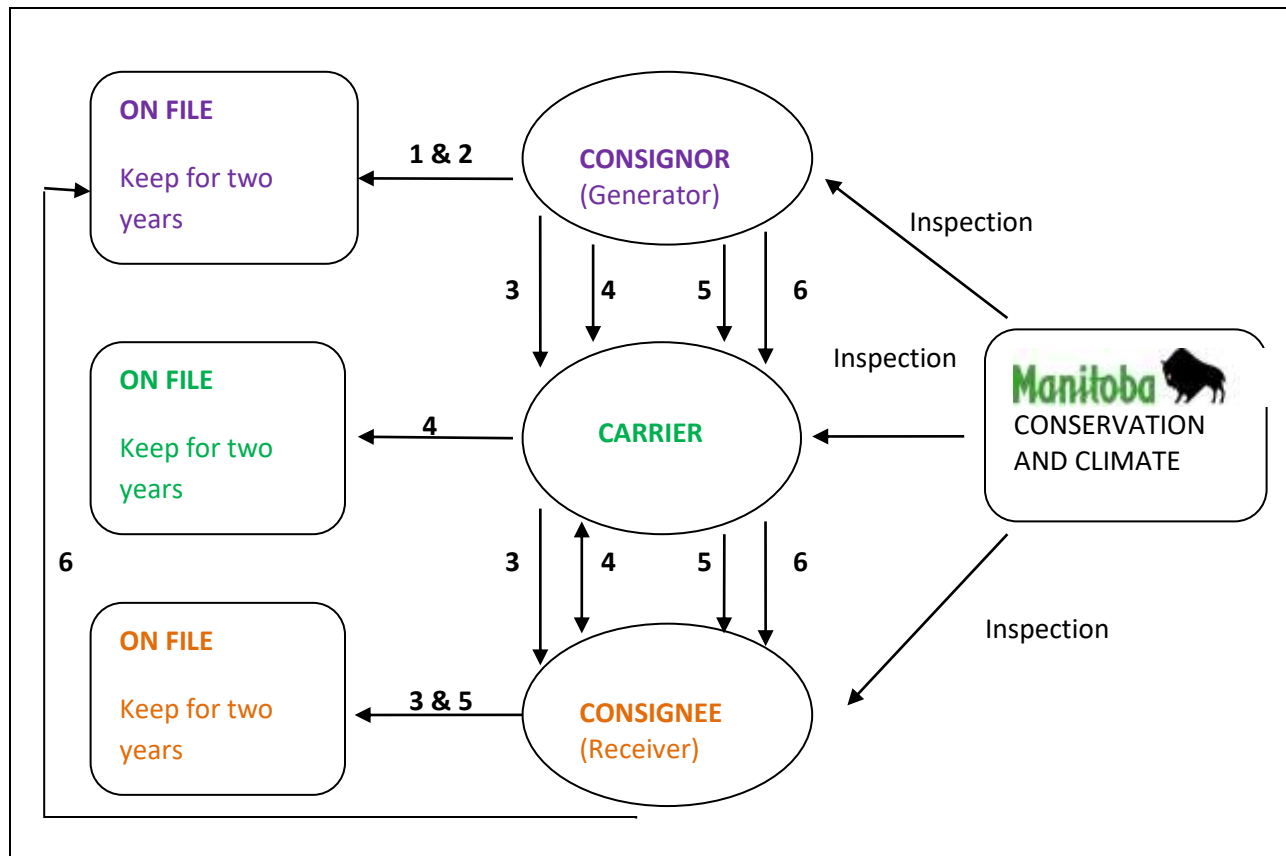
ON FILE

Keep for two years

1 & 2

CONSIGNOR
(Generator)

Inspection

3 4 5 6

Inspection

Manitoba
CONSERVATION AND CLIMATE

ON FILE

Keep for two years

4

CARRIER

6

3 4 5 6

Inspection

ON FILE

Keep for two years

3 & 5

CONSIGNEE
(Receiver)